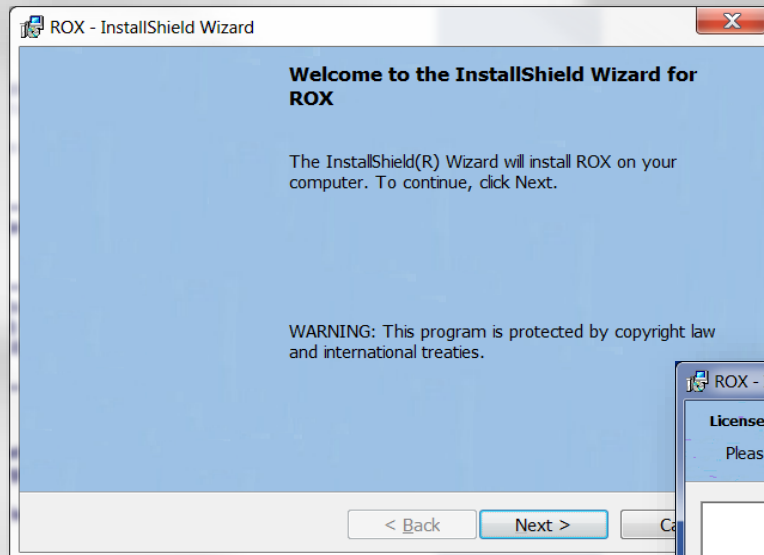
ROX - InstallShield Wizard

Welcome to the InstallShield Wizard for ROX

The InstallShield(R) Wizard will install ROX on your computer. To continue, click Next.

WARNING: This program is protected by copyright law and international treaties.

< Back

Next >

Ca

ROX -

License

Pleas